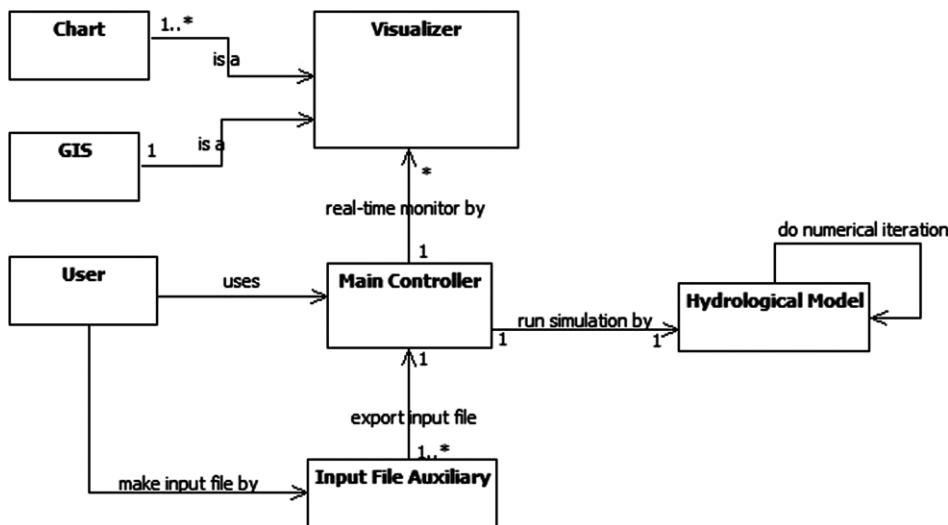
Chart
1..*
is a
Visualizer
GIS
1
is a
*
real-time monitor by
1
do numerical iteration
User
uses
Main Controller
Hydrological Model
run simulation by
1
1
1
export input file
1..*
make input file by
Input File Auxiliary